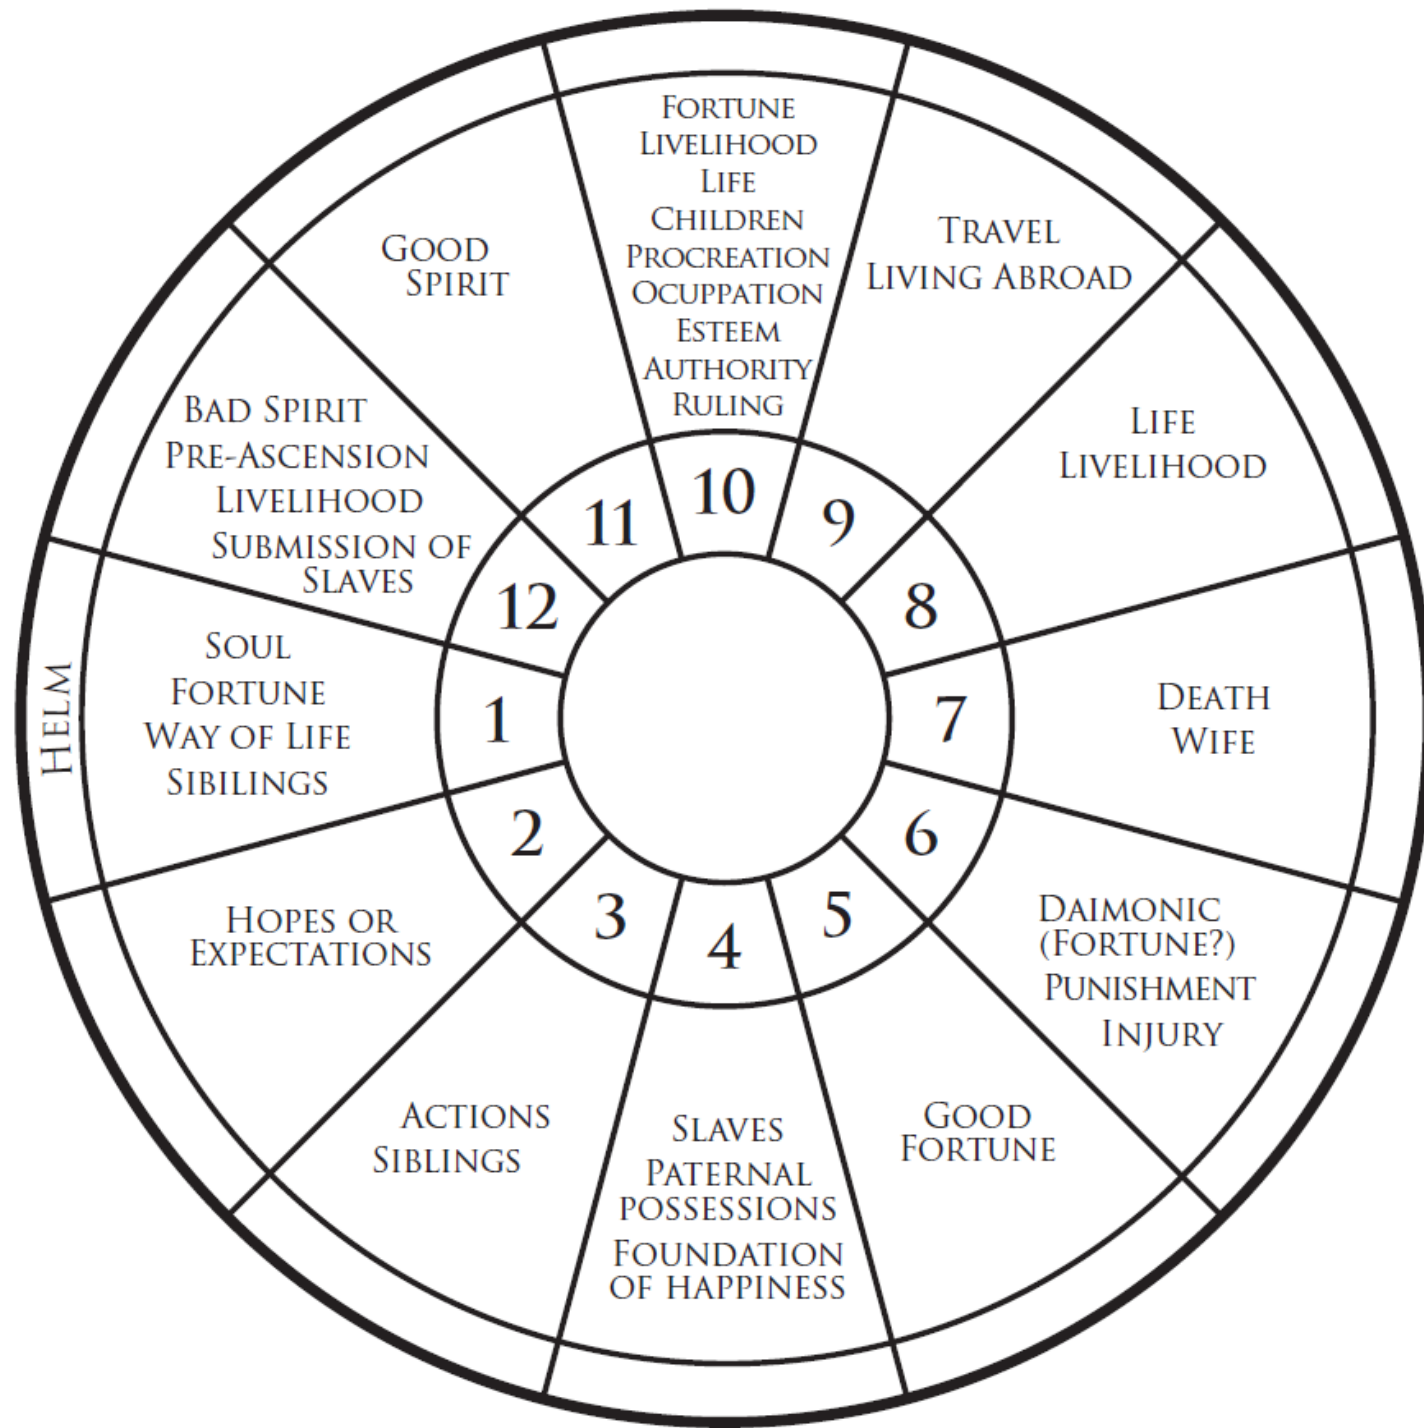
Helm

Soul
Fortune
Way of Life
Siblings

1

Hopes or
Expectations

2

Actions
Siblings

3

Slaves
Paternal
Possessions
Foundation
of Happiness

4

Good
Fortune

5

Daimonic
(Fortune?)
Punishment
Injury

6

Death
Wife

7

Life
Livelihood

8

Travel
Living Abroad

9

Fortune
Livelihood
Life
Children
Procreation
Ocuppation
Esteem
Authority
Ruling

10

Good
Spirit

11

Bad Spirit
Pre-Ascension
Livelihood
Submission of
Slaves

12